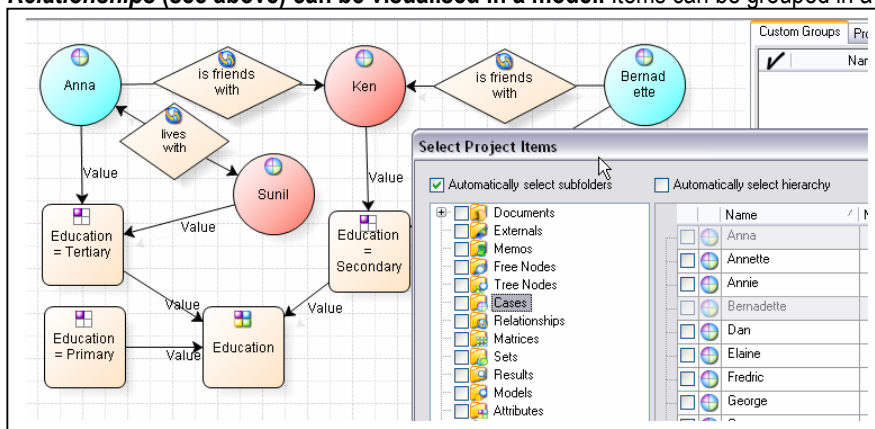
Relationships (see above) can be visualised in a model. Items can be grouped in a

Anna
is friends with
Ken
is friends with
Bernadette
lives with
Value
Sunil
Value
Value
Education = Tertiary
Education = Secondary
Value
Value
Education = Primary
Value
Education

Custom Groups
Select Project Items
Automatically select subfolders
Automatically select hierarchy
Documents
Externals
Memos
Free Nodes
Tree Nodes
Cases
Relationships
Matrices
Sets
Results
Models
Attributes
Name
Anna
Annette
Annie
Bernadette
Dan
Elaine
Fredric
George